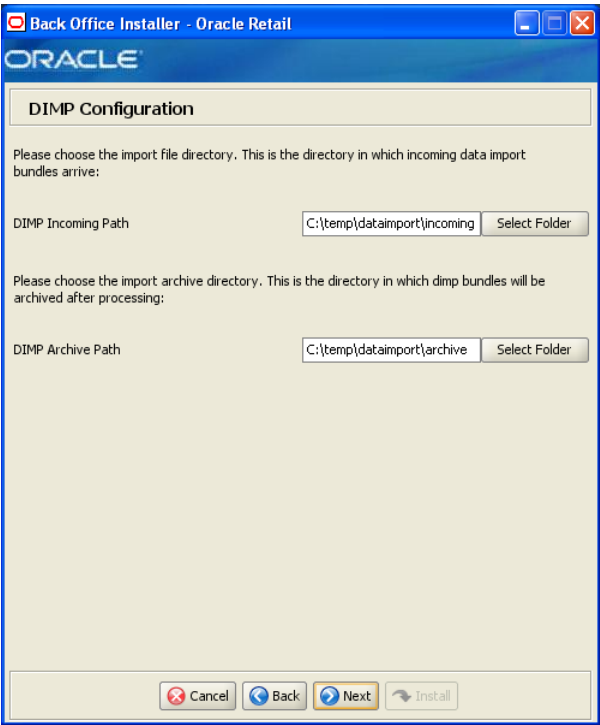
Back Office Installer - Oracle Retail

ORACLE

DIMP Configuration

Please choose the import file directory. This is the directory in which incoming data import bundles arrive:

DIMP Incoming Path C:\temp\dataimport\incoming Select Folder

Please choose the import archive directory. This is the directory in which dimp bundles will be archived after processing:

DIMP Archive Path C:\temp\dataimport\archive Select Folder

Cancel Back Next Install